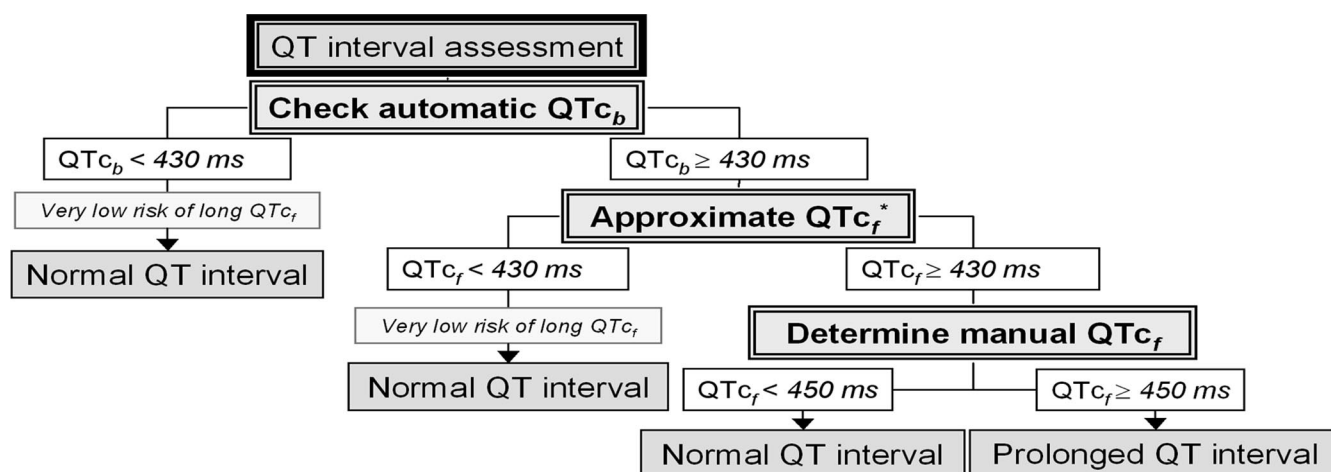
QT interval assessment

Check automatic $QTc_b$

$QTc_b$ < 430 ms

Very low risk of long $QTc_f$

Normal QT interval

$QTc_b \geq$ 430 ms

Approximate $QTc_f^*$

$QTc_f$ < 430 ms

Very low risk of long $QTc_f$

Normal QT interval

$QTc_f \geq$ 430 ms

Determine manual $QTc_f$

$QTc_f$ < 450 ms

Normal QT interval

$QTc_f \geq$ 450 ms

Prolonged QT interval